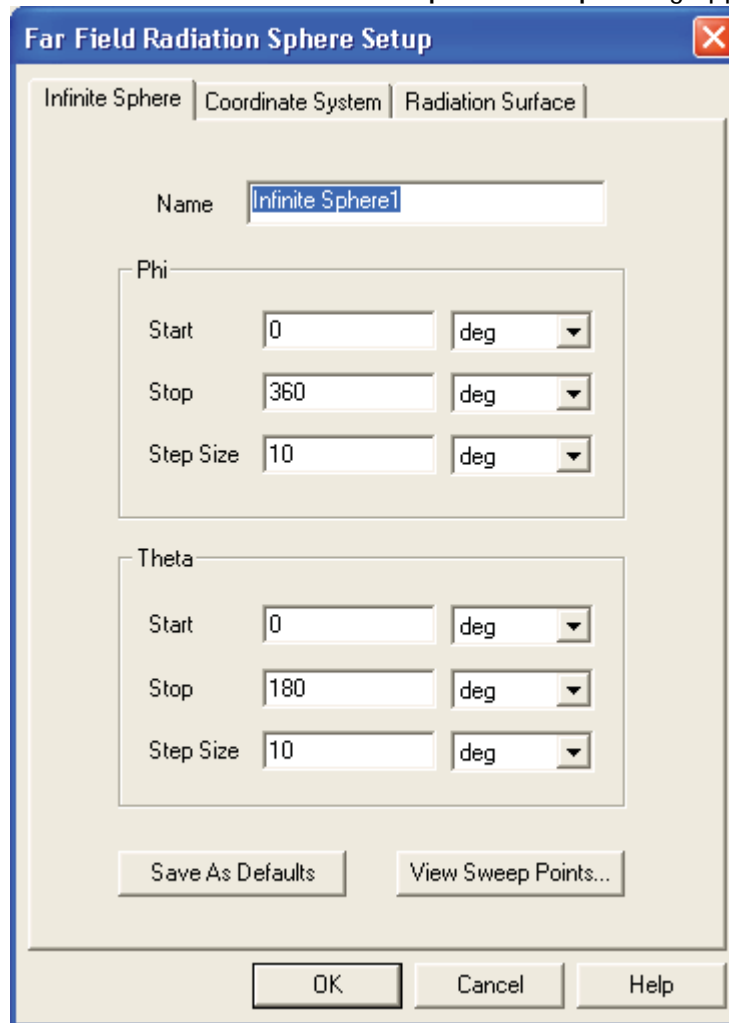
Far Field Radiation Sphere Setup

Infinite Sphere | Coordinate System | Radiation Surface

Name Infinite Sphere1

Phi
Start 0 deg
Stop 360 deg
Step Size 10 deg

Theta
Start 0 deg
Stop 180 deg
Step Size 10 deg

Save As Defaults | View Sweep Points...

OK | Cancel | Help